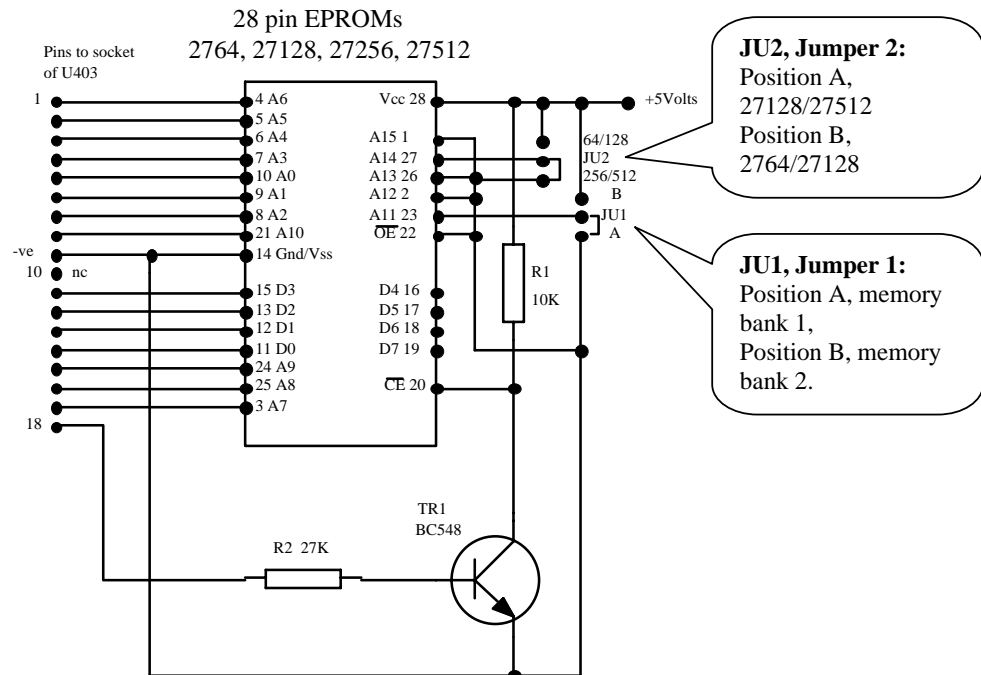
28 pin EPROMs
2764, 27128, 27256, 27512

Pins to socket of U403

1

-ve
10 nc

18

4 A6
5 A5
6 A4
7 A3
10 A0
9 A1
8 A2
21 A10
14 Gnd/Vss
15 D3
13 D2
12 D1
11 D0
24 A9
25 A8
3 A7

Vcc 28
A15 1
A14 27
A13 26
A12 2
A11 23
$\overline{OE}$ 22
D4 16
D5 17
D6 18
D7 19
$\overline{CE}$ 20

+5Volts

64/128
JU2
256/512
B
JU1
A

R1
10K

TR1
BC548

R2 27K

**JU2, Jumper 2:**
Position A, 27128/27512
Position B, 2764/27128

**JU1, Jumper 1:**
Position A, memory bank 1,
Position B, memory bank 2.